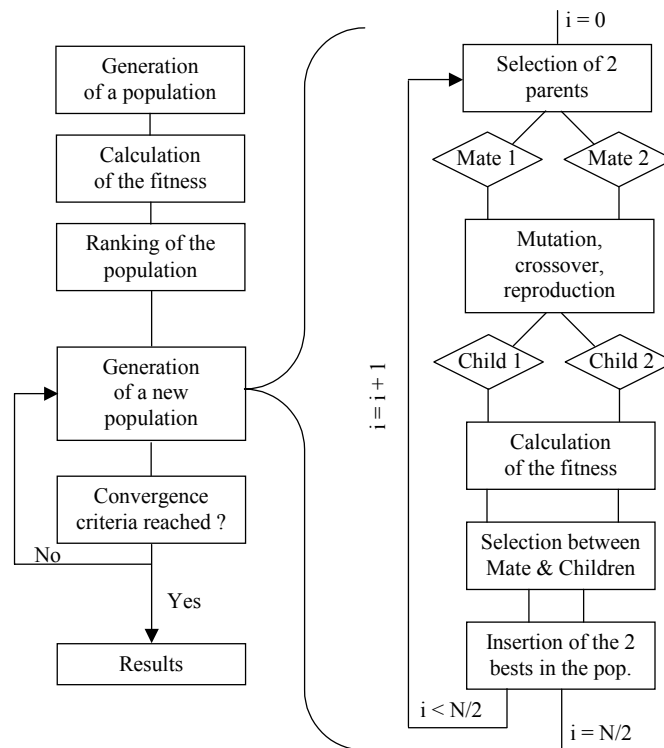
Generation of a population

Calculation of the fitness

Ranking of the population

Generation of a new population

Convergence criteria reached ?

No

Yes

Results

i = 0

Selection of 2 parents

Mate 1

Mate 2

Mutation, crossover, reproduction

Child 1

Child 2

i = i + 1

Calculation of the fitness

Selection between Mate & Children

Insertion of the 2 bests in the pop.

i < N/2

i = N/2